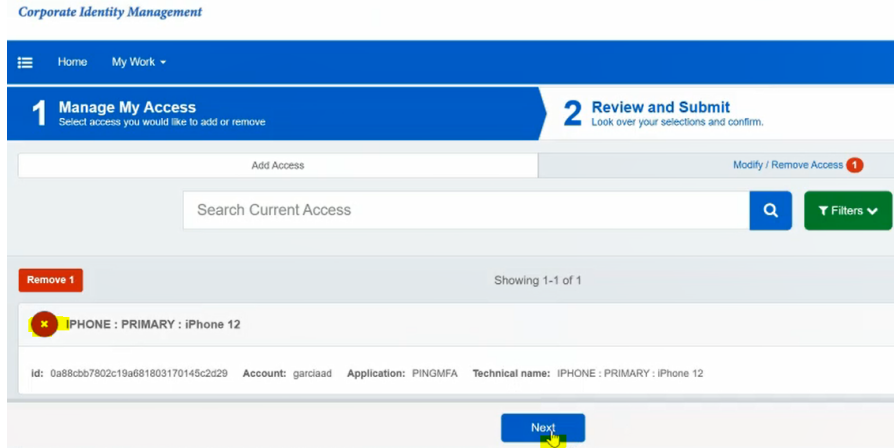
Corporate Identity Management

Home My Work

1 Manage My Access
Select access you would like to add or remove

2 Review and Submit
Look over your selections and confirm.

Add Access

Modify / Remove Access 1

Search Current Access

Filters

Remove 1

Showing 1-1 of 1

IPHONE : PRIMARY : iPhone 12

id: 0a88cbb7802c19a681803170145c2d29 Account: garciaad Application: PINGMFA Technical name: IPHONE : PRIMARY : iPhone 12

Next